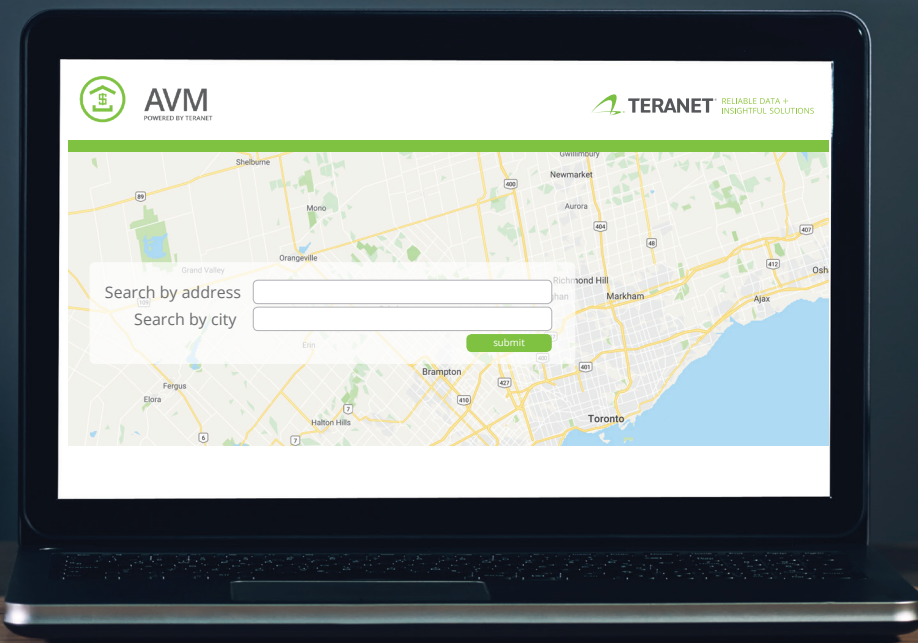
AVM
POWERED BY TERANET

TERANET® RELIABLE DATA + INSIGHTFUL SOLUTIONS

Shelburne
Gwillimbury
Newmarket
89
400
Mono
Aurora
404
48
407
Orangeville
412
Osh
Grand Valley
Richmond Hill
Markham
Ajax

Search by address
Search by city
submit

Erin
401
Brampton
427
Fergus
410
Elora
7
Toronto
Halton Hills
6
7